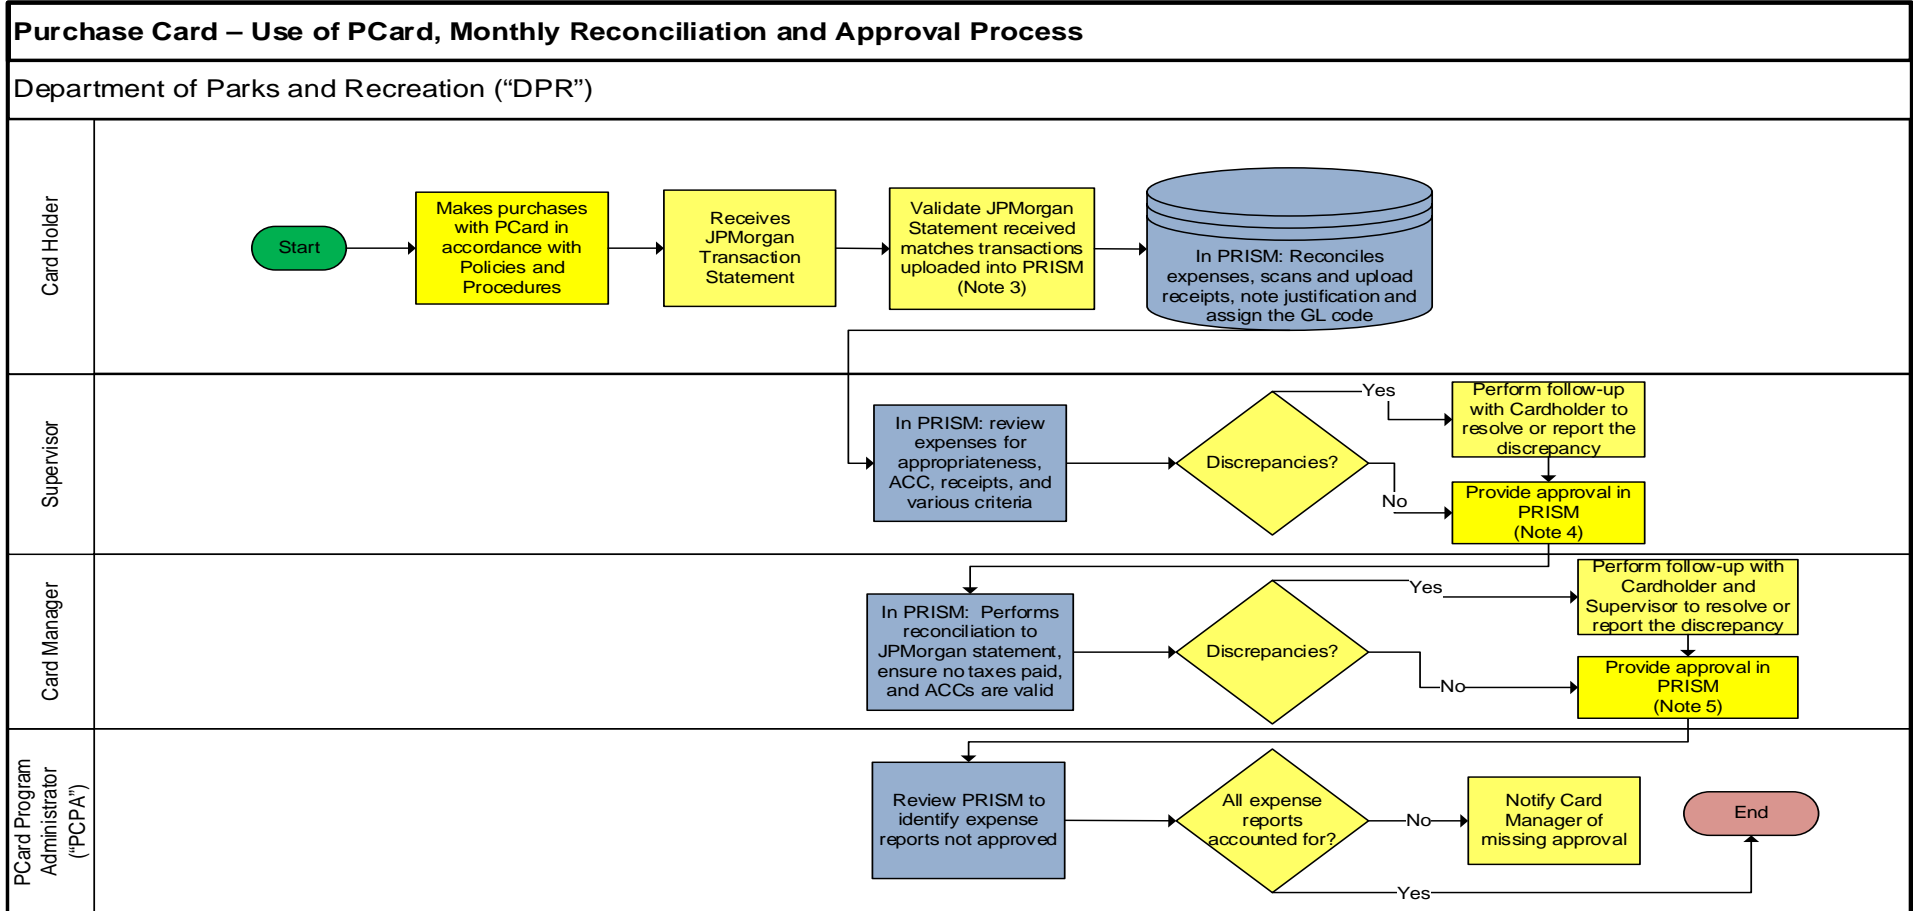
Purchase Card – Use of PCard, Monthly Reconciliation and Approval Process

Department of Parks and Recreation ("DPR")

Card Holder

Start

Makes purchases with PCard in accordance with Policies and Procedures

Receives JPMorgan Transaction Statement

Validate JPMorgan Statement received matches transactions uploaded into PRISM (Note 3)

In PRISM: Reconciles expenses, scans and upload receipts, note justification and assign the GL code

Supervisor

In PRISM: review expenses for appropriateness, ACC, receipts, and various criteria

Discrepancies?

Yes

Perform follow-up with Cardholder to resolve or report the discrepancy

No

Provide approval in PRISM (Note 4)

Card Manager

In PRISM: Performs reconciliation to JPMorgan statement, ensure no taxes paid, and ACCs are valid

Discrepancies?

Yes

Perform follow-up with Cardholder and Supervisor to resolve or report the discrepancy

No

Provide approval in PRISM (Note 5)

PCard Program Administrator ("PCPA")

Review PRISM to identify expense reports not approved

All expense reports accounted for?

No

Notify Card Manager of missing approval

Yes

End